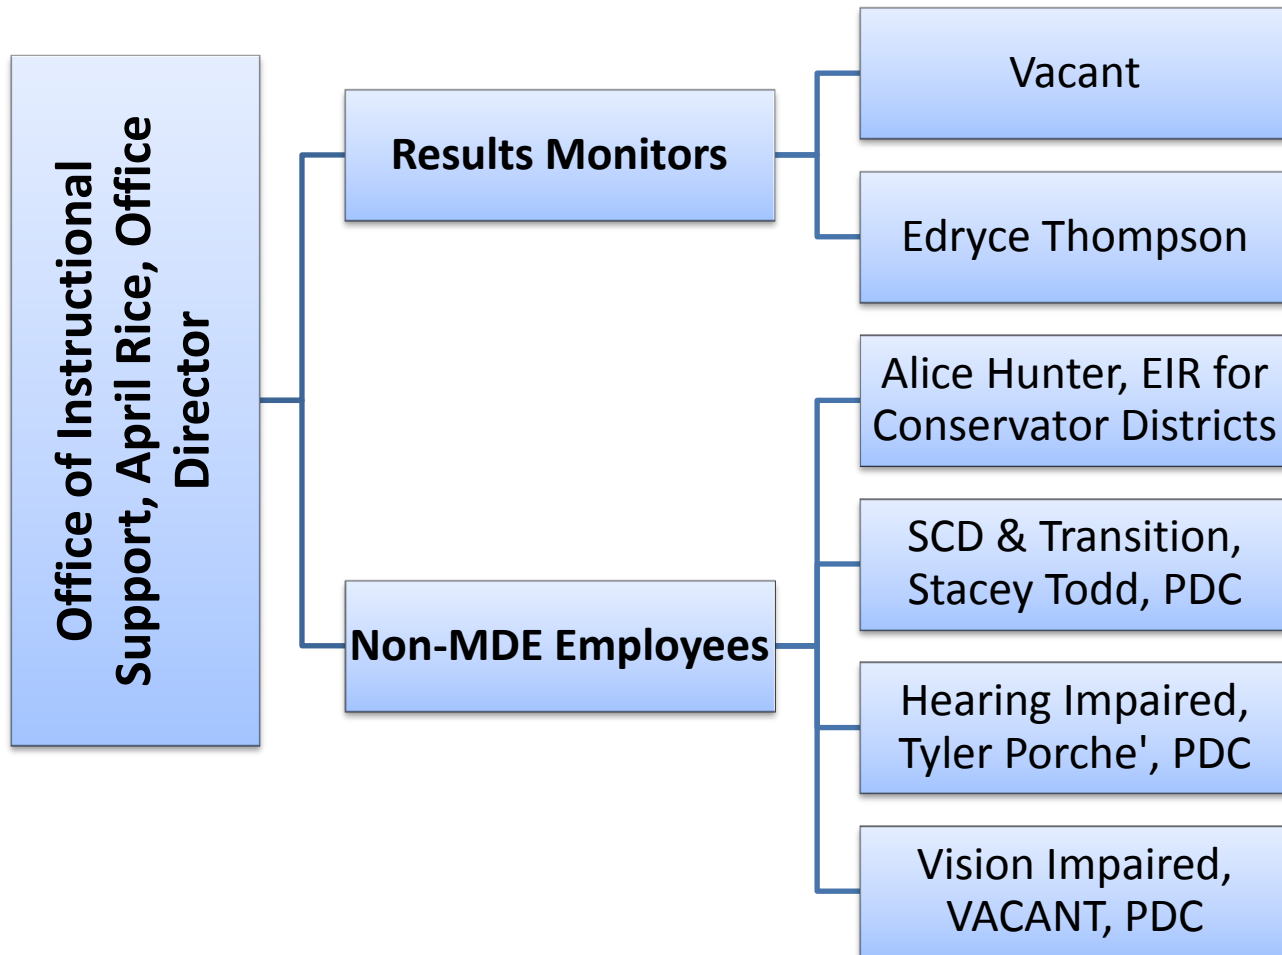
Office of Instructional Support, April Rice, Office Director

Results Monitors

Vacant

Edryce Thompson

Non-MDE Employees

Alice Hunter, EIR for Conservator Districts

SCD & Transition, Stacey Todd, PDC

Hearing Impaired, Tyler Porche', PDC

Vision Impaired, VACANT, PDC